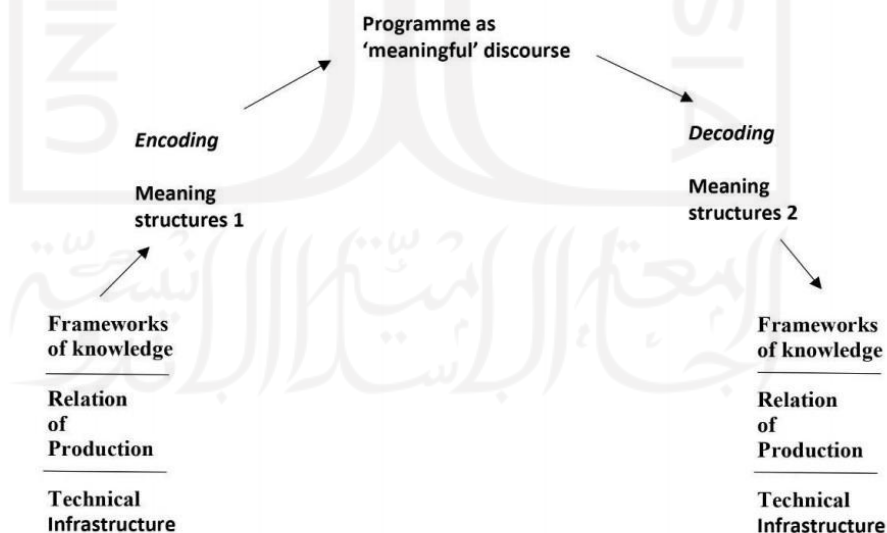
Programme as 'meaningful' discourse

*Encoding*

Meaning structures 1

*Decoding*

Meaning structures 2

Frameworks of knowledge

Relation of Production

Technical Infrastructure

Frameworks of knowledge

Relation of Production

Technical Infrastructure